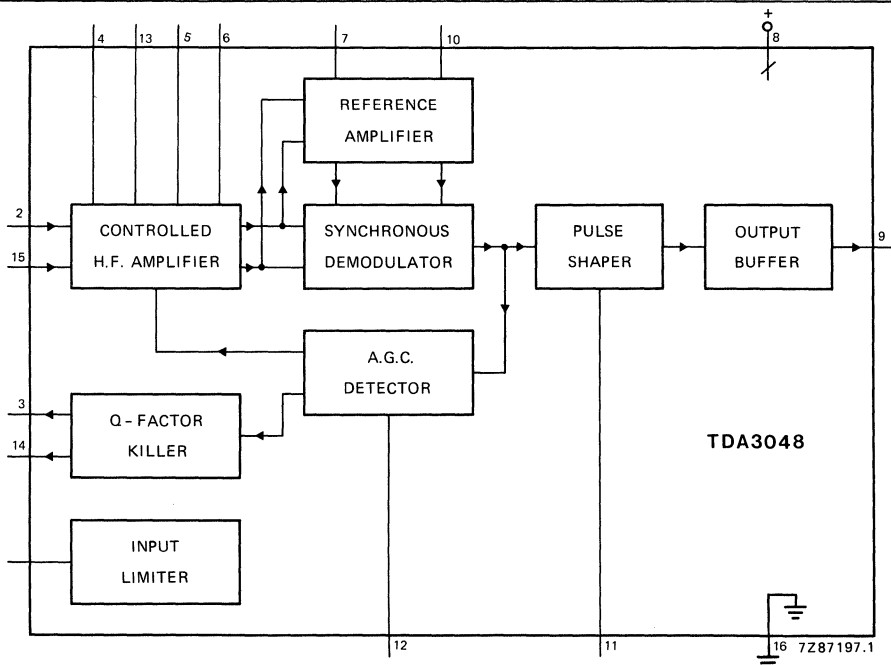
4
13
5
6
7
10
+
8
REFERENCE AMPLIFIER
2
15
CONTROLLED H.F. AMPLIFIER
SYNCHRONOUS DEMODULATOR
PULSE SHAPER
OUTPUT BUFFER
9
A.G.C. DETECTOR
3
14
Q - FACTOR KILLER
TDA3048
INPUT LIMITER
12
11
16
7Z87197.1